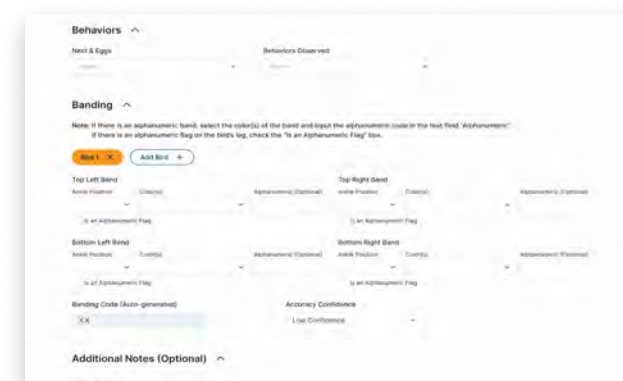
Behaviors ^

Nest & Eggs

Behaviors Observed

Banding ^

Note: If there is an alphanumeric band, select the color(s) of the band and input the alphanumeric code in the text field "Alphanumeric". If there is an alphanumeric flag on the bird's leg, check the "Is an Alphanumeric Flag" box.

Bird 1 ×

Add Bird +

Top Left Band

Ankle Position

Color(s)

Alphanumeric (Optional)

Is an Alphanumeric Flag

Top Right Band

Ankle Position

Color(s)

Alphanumeric (Optional)

Is an Alphanumeric Flag

Bottom Left Band

Ankle Position

Color(s)

Alphanumeric (Optional)

Is an Alphanumeric Flag

Bottom Right Band

Ankle Position

Color(s)

Alphanumeric (Optional)

Is an Alphanumeric Flag

Banding Code (Auto-generated)

X,X

Accuracy Confidence

Low Confidence

Additional Notes (Optional) ^